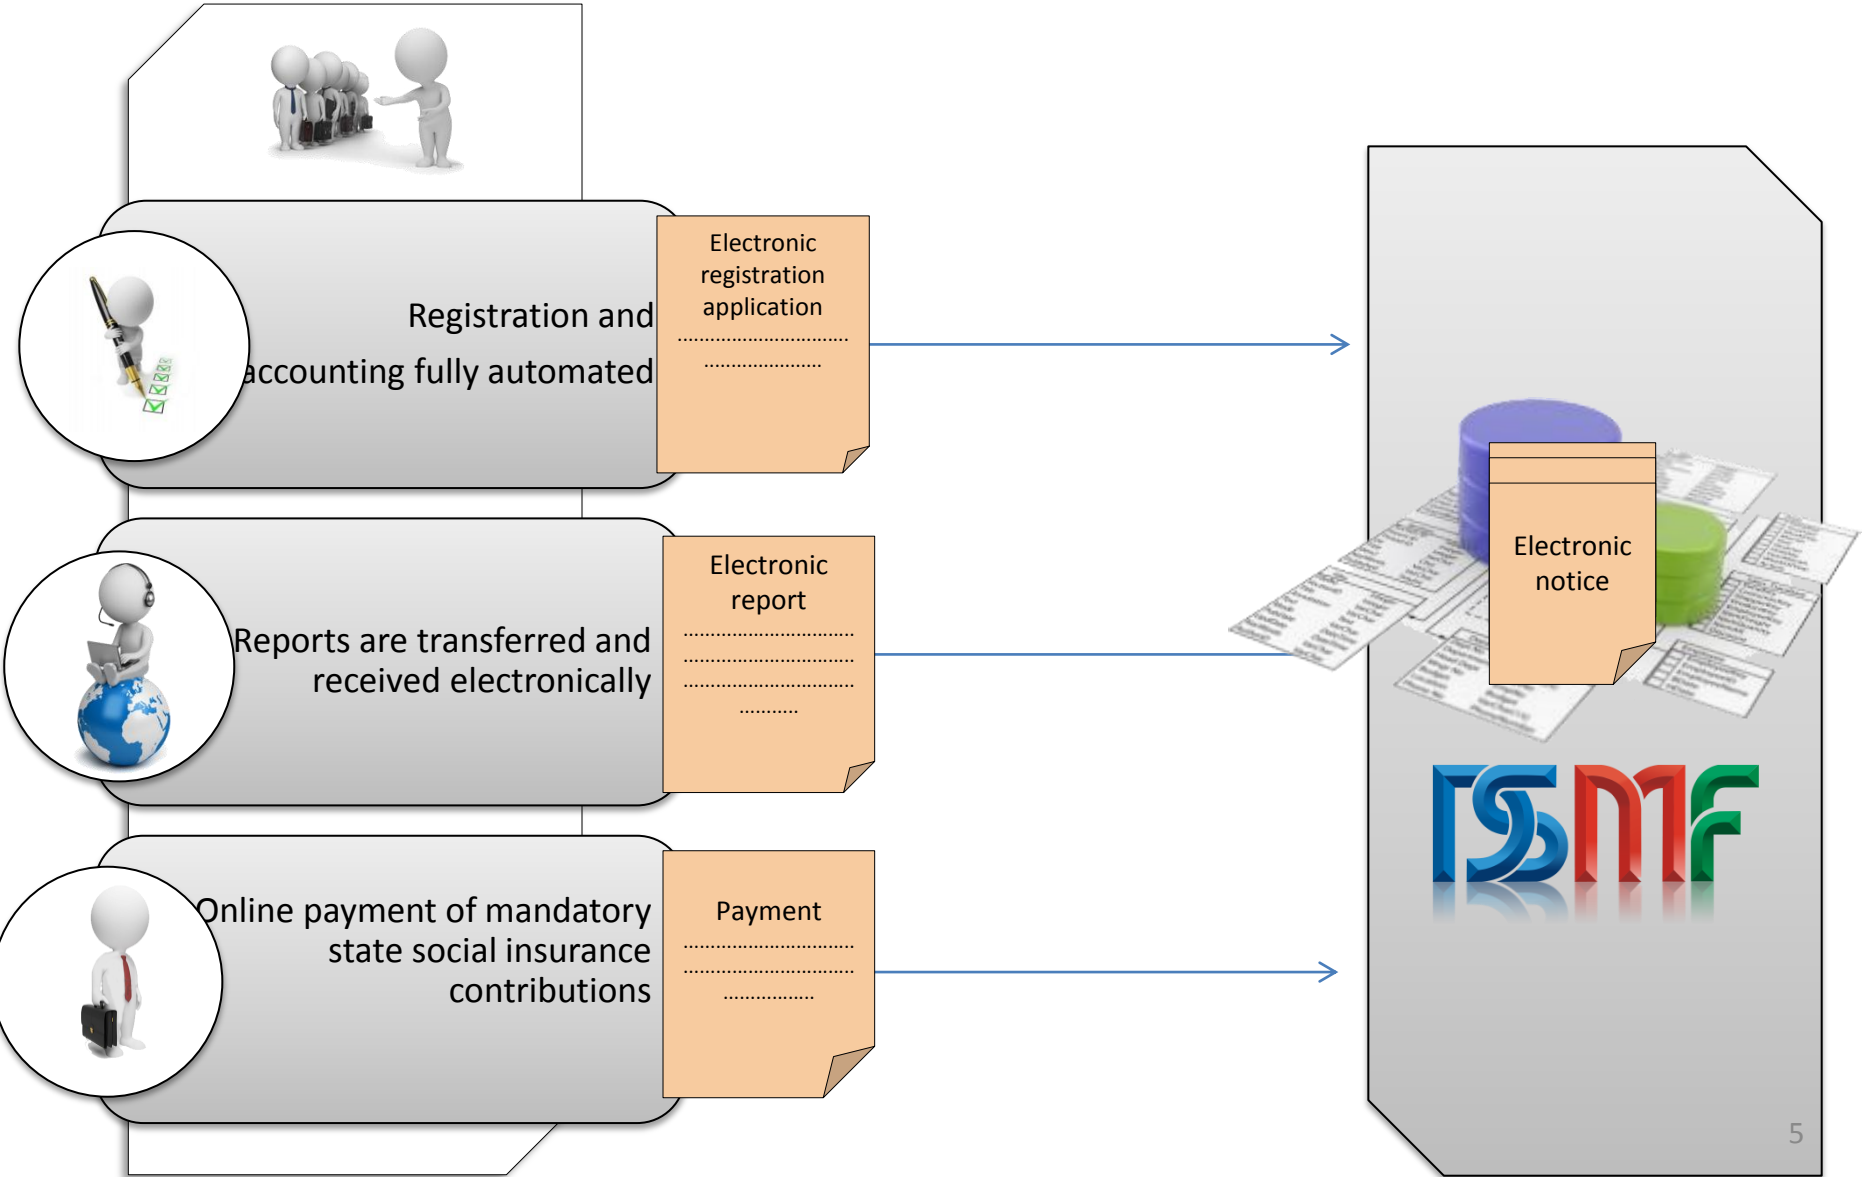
Registration and accounting fully automated

Electronic registration application
..............................
.....................

Reports are transferred and received electronically

Electronic report
..............................
..............................
..............................
..........

Online payment of mandatory state social insurance contributions

Payment
..............................
..............................
................

Electronic notice

ISMF

5